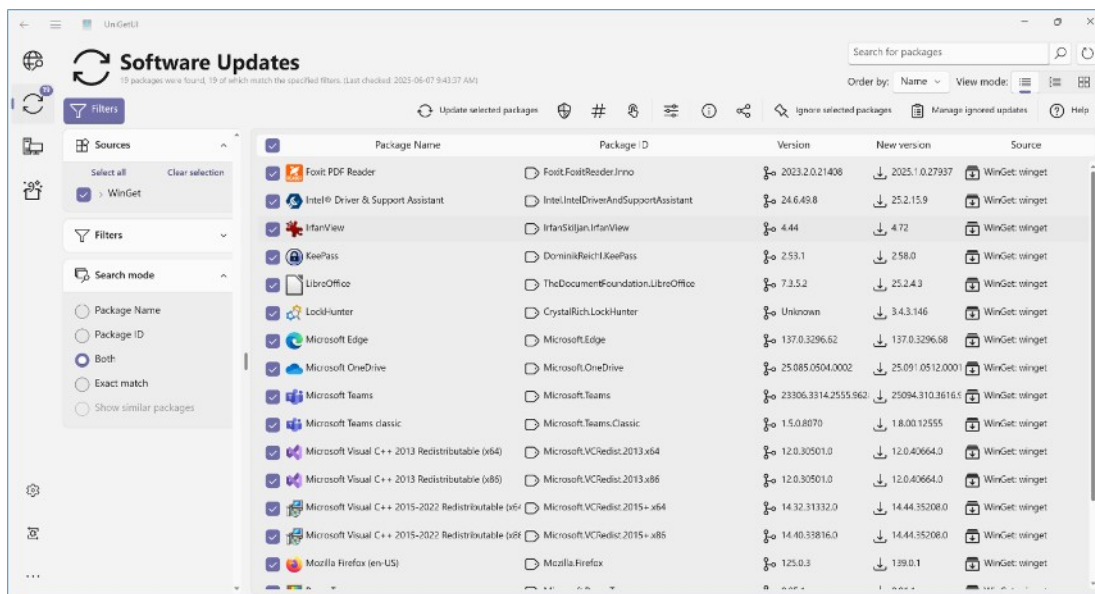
UniGetUI

Software Updates

19 packages were found, 19 of which match the specified filters. (Last checked: 2025-06-07 9:43:37 AM)

Search for packages

Order by: Name

View mode:

Filters

Update selected packages

Ignore selected packages

Manage ignored updates

Help

Sources

Select all

Clear selection

WinGet

Filters

Search mode

Package Name

Package ID

Both

Exact match

Show similar packages

| Package Name | Package ID | Version | New version | Source |
|---|---|---|---|---|
| Foxit PDF Reader | Foxit.FoxitReader.Inno | 2023.2.0.21408 | 2025.1.0.27937 | WinGet: winget |
| Intel® Driver & Support Assistant | Intel.IntelDriverAndSupportAssistant | 24.6.49.8 | 25.2.15.9 | WinGet: winget |
| IrfanView | IrfanSkiljan.IrfanView | 4.44 | 4.72 | WinGet: winget |
| KeePass | DominikReichl.KeePass | 2.53.1 | 2.58.0 | WinGet: winget |
| LibreOffice | TheDocumentFoundation.LibreOffice | 7.3.5.2 | 25.2.4.3 | WinGet: winget |
| LockHunter | CrystalRich.LockHunter | Unknown | 3.4.3.146 | WinGet: winget |
| Microsoft Edge | Microsoft.Edge | 137.0.3296.62 | 137.0.3296.68 | WinGet: winget |
| Microsoft OneDrive | Microsoft.OneDrive | 25.085.0504.0002 | 25.091.0512.0001 | WinGet: winget |
| Microsoft Teams | Microsoft.Teams | 23306.3314.2555.962 | 25094.310.3616.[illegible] | WinGet: winget |
| Microsoft Teams classic | Microsoft.Teams.Classic | 1.5.0.8070 | 1.8.00.12555 | WinGet: winget |
| Microsoft Visual C++ 2013 Redistributable (x64) | Microsoft.VCRedist.2013.x64 | 12.0.30501.0 | 12.0.40664.0 | WinGet: winget |
| Microsoft Visual C++ 2013 Redistributable (x86) | Microsoft.VCRedist.2013.x86 | 12.0.30501.0 | 12.0.40664.0 | WinGet: winget |
| Microsoft Visual C++ 2015-2022 Redistributable (x6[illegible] | Microsoft.VCRedist.2015+.x64 | 14.32.31332.0 | 14.44.35208.0 | WinGet: winget |
| Microsoft Visual C++ 2015-2022 Redistributable (x8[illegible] | Microsoft.VCRedist.2015+.x86 | 14.40.33816.0 | 14.44.35208.0 | WinGet: winget |
| Mozilla Firefox (en-US) | Mozilla.Firefox | 125.0.3 | 139.0.1 | WinGet: winget |